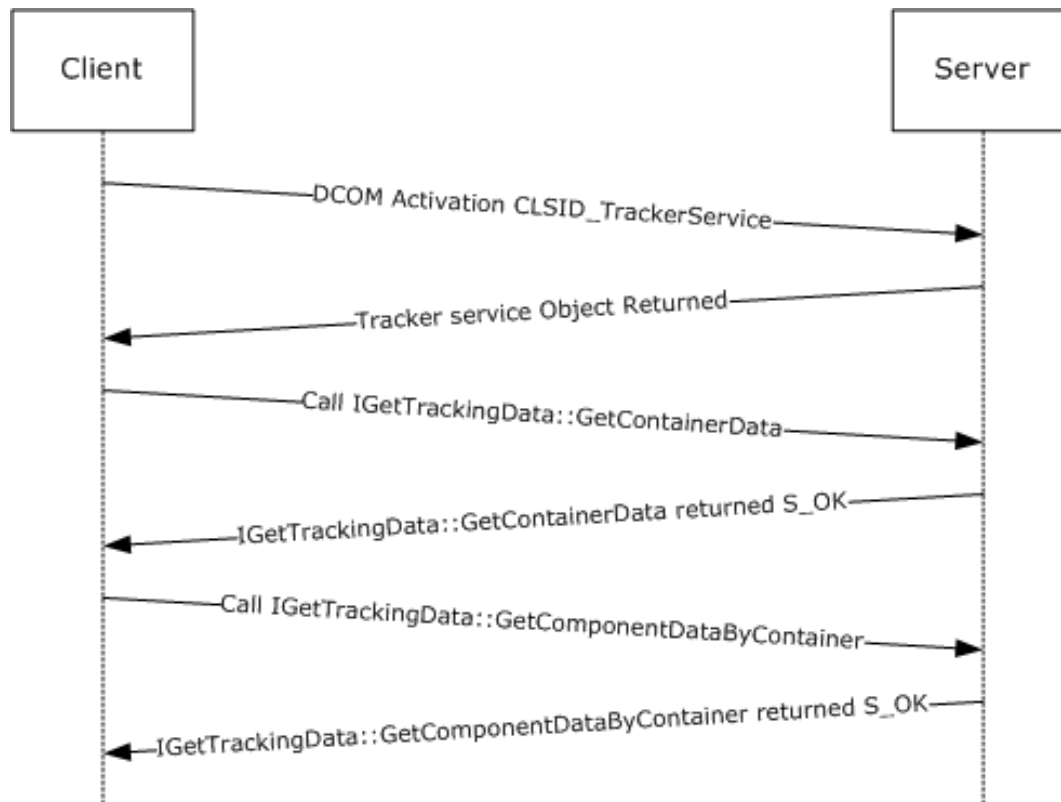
Client

Server

DCOM Activation CLSID_TrackerService

Tracker service Object Returned

Call IGetTrackingData::GetContainerData

IGetTrackingData::GetContainerData returned S_OK

Call IGetTrackingData::GetComponentDataByContainer

IGetTrackingData::GetComponentDataByContainer returned S_OK